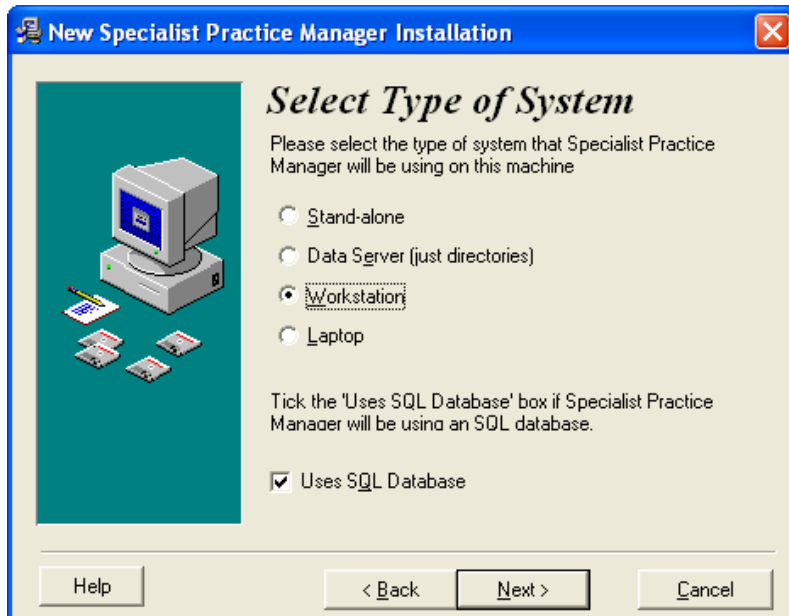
New Specialist Practice Manager Installation

Select Type of System

Please select the type of system that Specialist Practice Manager will be using on this machine

Stand-alone

Data Server (just directories)

Workstation

Laptop

Tick the 'Uses SQL Database' box if Specialist Practice Manager will be using an SQL database.

Uses SQL Database

Help

< Back

Next >

Cancel